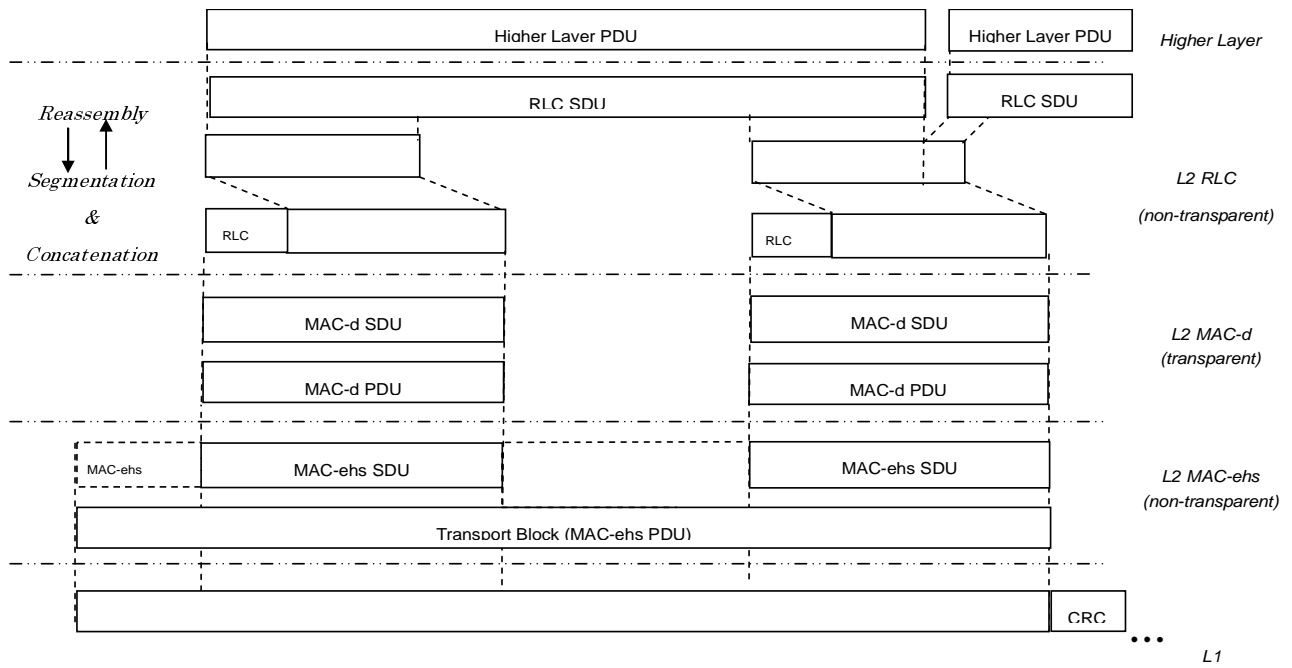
Higher Layer PDU

Higher Layer PDU

Higher Layer

Reassembly

RLC SDU

RLC SDU

Segmentation

&

Concatenation

L2 RLC

(non-transparent)

RLC

RLC

MAC-d SDU

MAC-d SDU

L2 MAC-d

(transparent)

MAC-d PDU

MAC-d PDU

MAC-ehs

MAC-ehs SDU

MAC-ehs SDU

L2 MAC-ehs

(non-transparent)

Transport Block (MAC-ehs PDU)

CRC

• • •

L1